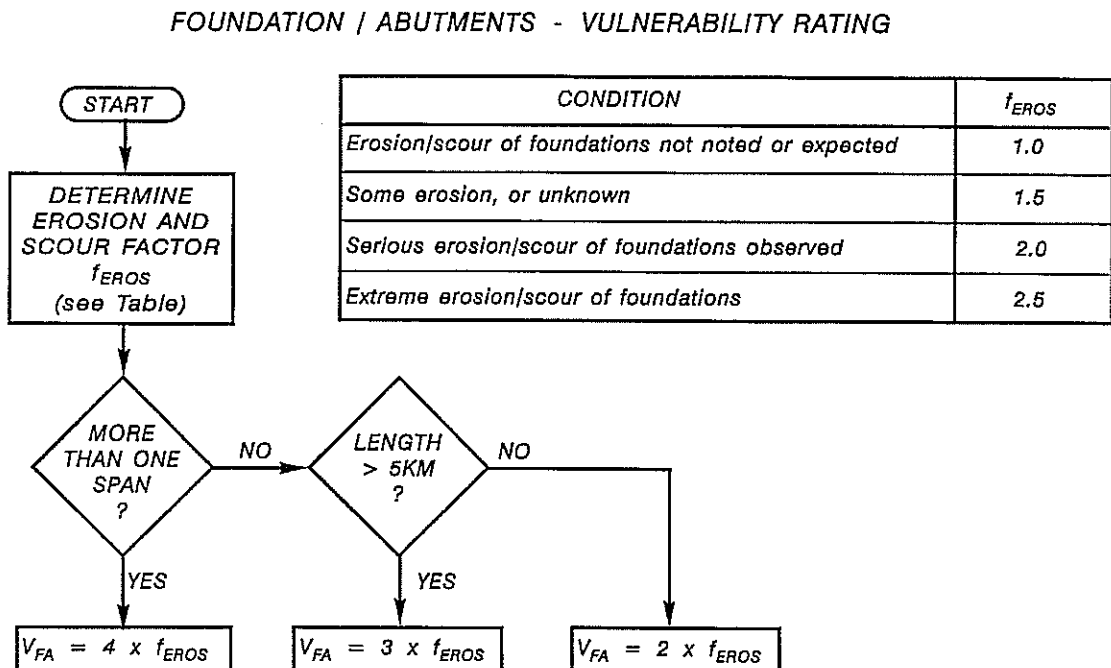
FOUNDATION / ABUTMENTS - VULNERABILITY RATING

START

DETERMINE EROSION AND SCOUR FACTOR $f_{EROS}$ (see Table)

| CONDITION | $f_{EROS}$ |
|---|---|
| Erosion/scour of foundations not noted or expected | 1.0 |
| Some erosion, or unknown | 1.5 |
| Serious erosion/scour of foundations observed | 2.0 |
| Extreme erosion/scour of foundations | 2.5 |

MORE THAN ONE SPAN ?

NO

LENGTH > 5KM ?

NO

YES

YES

$V_{FA} = 4 \times f_{EROS}$

$V_{FA} = 3 \times f_{EROS}$

$V_{FA} = 2 \times f_{EROS}$